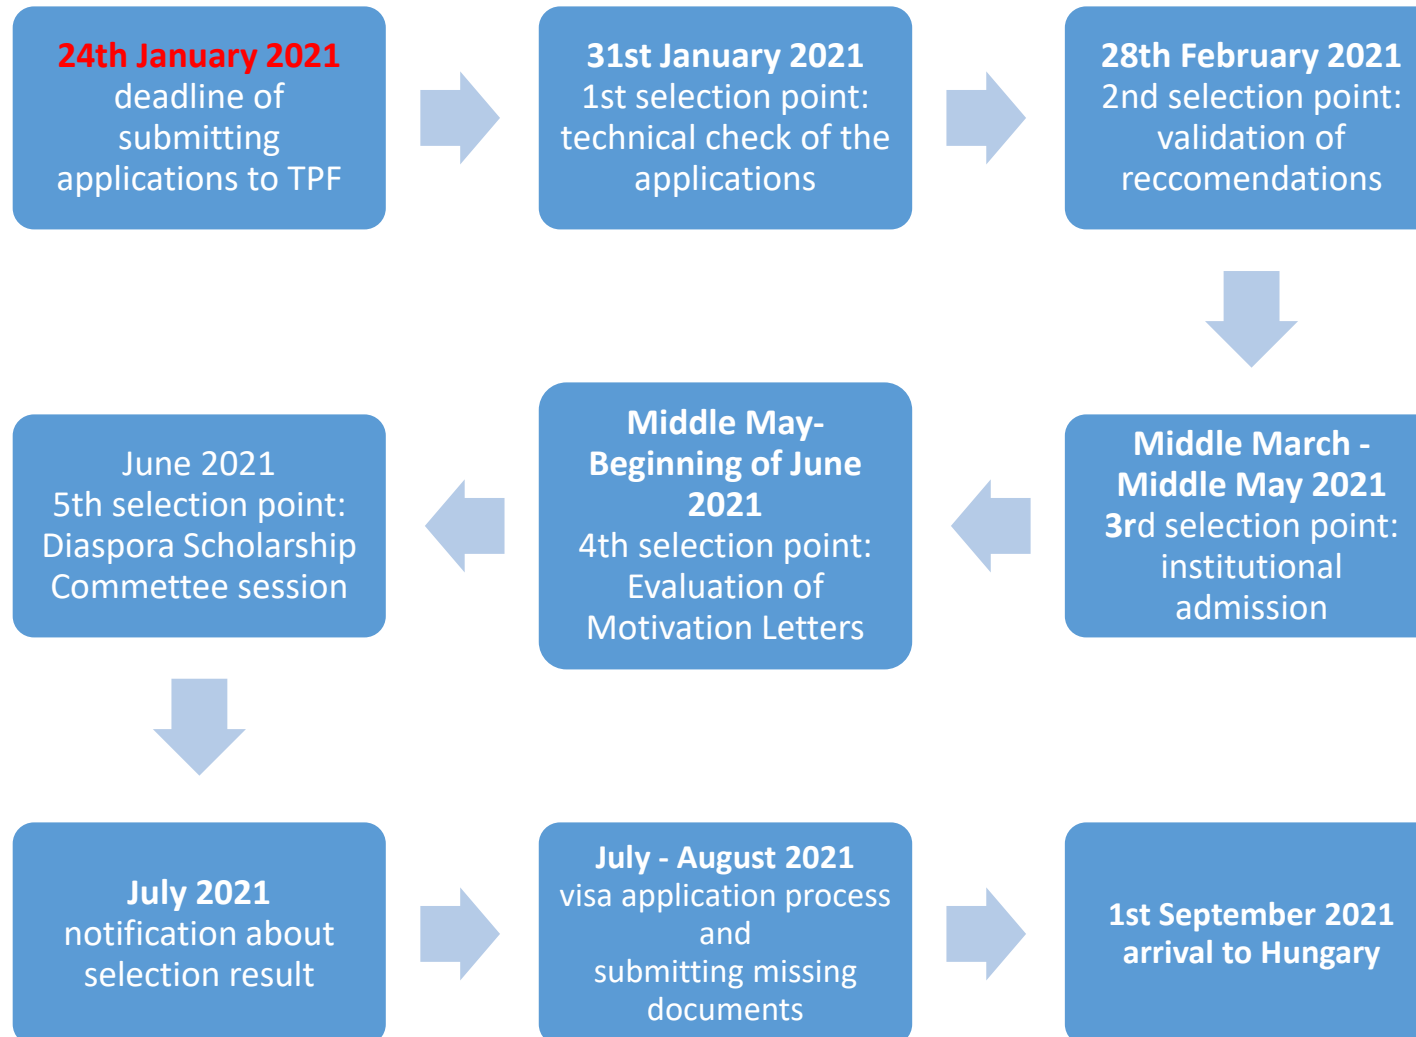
24th January 2021
deadline of submitting applications to TPF

31st January 2021
1st selection point: technical check of the applications

28th February 2021
2nd selection point: validation of reccomendations

Middle March - Middle May 2021
3rd selection point: institutional admission

Middle May-Beginning of June 2021
4th selection point: Evaluation of Motivation Letters

June 2021
5th selection point: Diaspora Scholarship Commettee session

July 2021
notification about selection result

July - August 2021
visa application process and
submitting missing documents

1st September 2021
arrival to Hungary